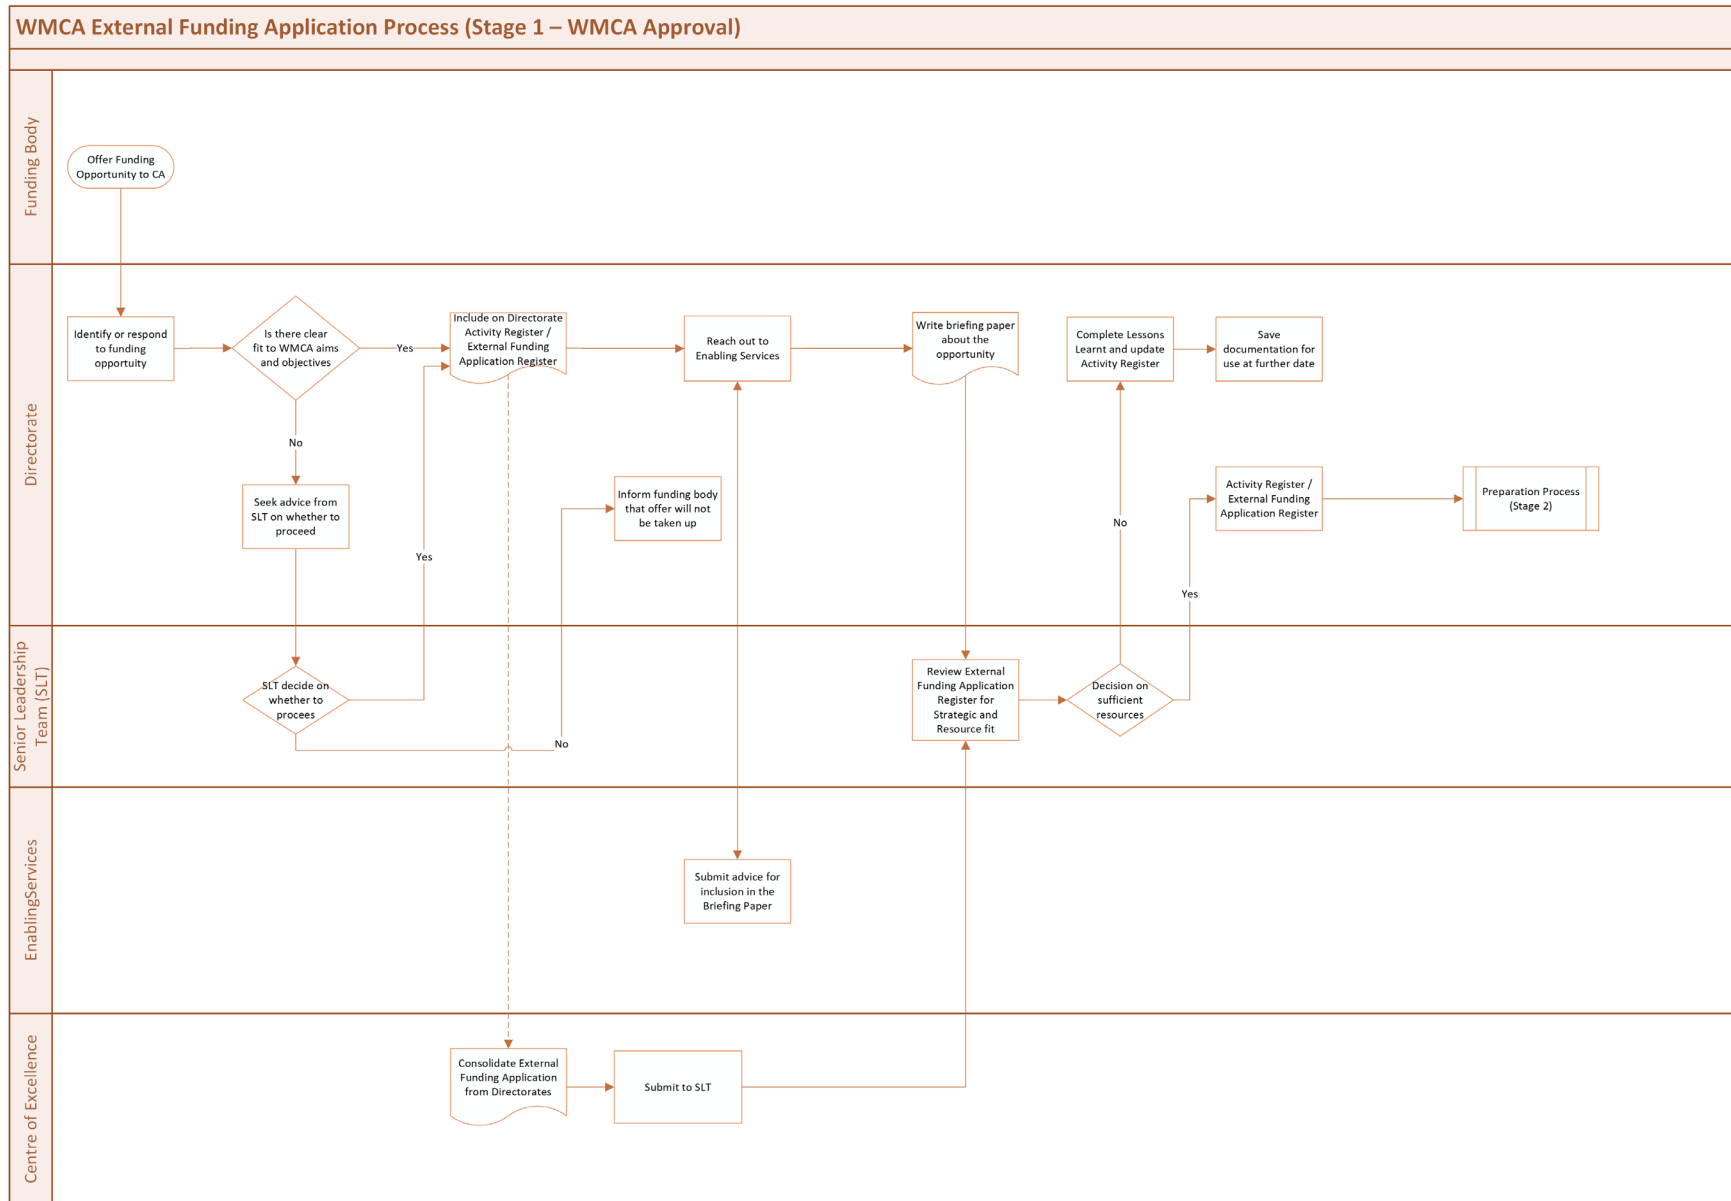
WMCA External Funding Application Process (Stage 1 – WMCA Approval)

Funding Body

Offer Funding Opportunity to CA

Directorate

Identify or respond to funding opportunity

Is there clear fit to WMCA aims and objectives

Yes

Include on Directorate Activity Register / External Funding Application Register

Reach out to Enabling Services

Write briefing paper about the opportunity

Complete Lessons Learnt and update Activity Register

Save documentation for use at further date

No

Seek advice from SLT on whether to proceed

Yes

Inform funding body that offer will not be taken up

No

Activity Register / External Funding Application Register

Preparation Process (Stage 2)

Yes

Senior Leadership Team (SLT)

SLT decide on whether to procees

No

Review External Funding Application Register for Strategic and Resource fit

Decision on sufficient resources

EnablingServices

Submit advice for inclusion in the Briefing Paper

Centre of Excellence

Consolidate External Funding Application from Directorates

Submit to SLT